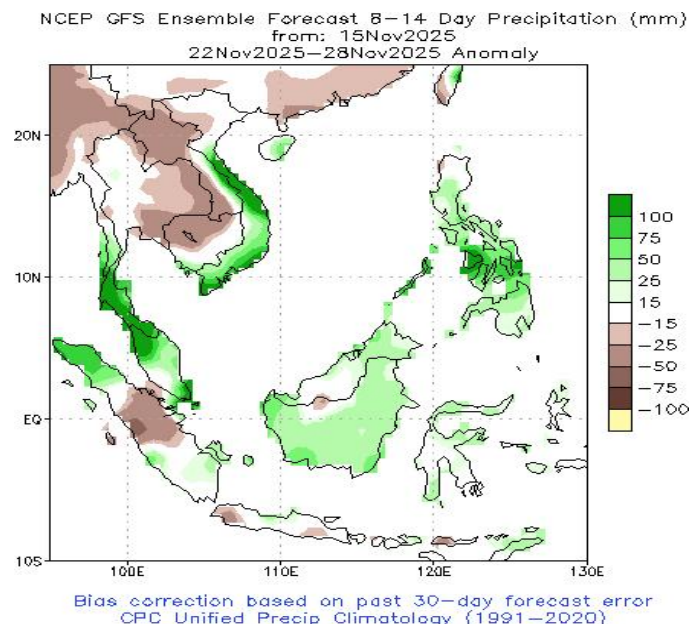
NCEP GFS Ensemble Forecast 8-14 Day Precipitation (mm)
from: 15Nov2025
22Nov2025-28Nov2025 Anomaly

20N
10N
EQ
10S
100E
110E
120E
130E

100
75
50
25
15
-15
-25
-50
-75
-100

Bias correction based on past 30-day forecast error
CPC Unified Precip Climatology (1991-2020)